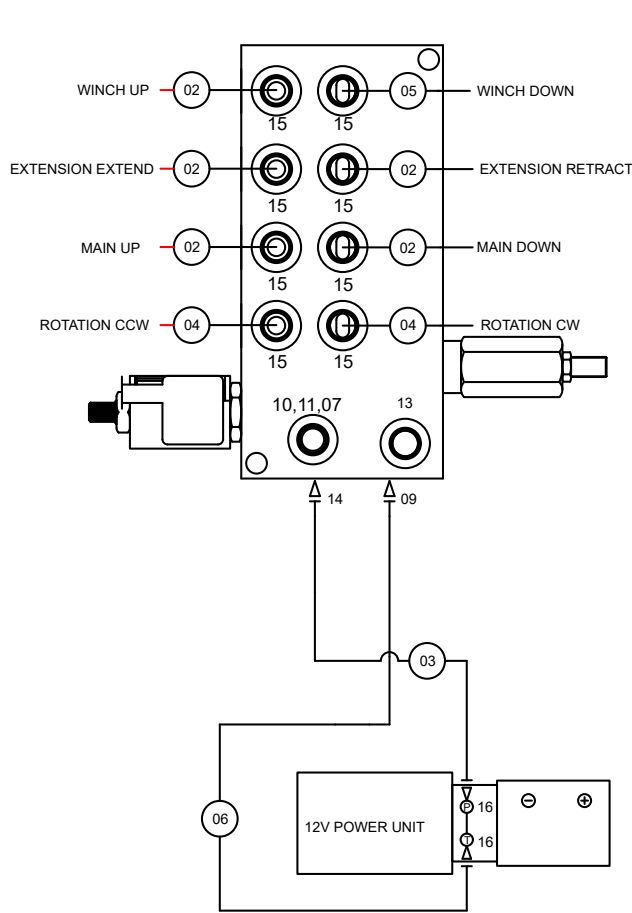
WINCH UP 02 15 15 05 WINCH DOWN

EXTENSION EXTEND 02 15 15 02 EXTENSION RETRACT

MAIN UP 02 15 15 02 MAIN DOWN

ROTATION CCW 04 15 15 04 ROTATION CW

10,11,07

13

14

09

03

06

12V POWER UNIT

P 16

T 16

⊖ ⊕